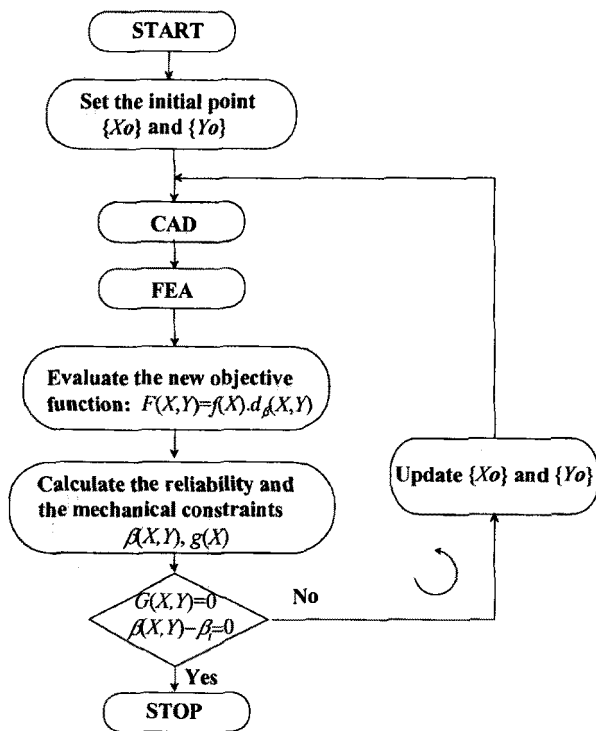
START

Set the initial point $\{Xo\}$ and $\{Yo\}$

CAD

FEA

Evaluate the new objective function: $F(X,Y)=f(X).d_{\beta}(X,Y)$

Calculate the reliability and the mechanical constraints $\beta(X,Y)$, $g(X)$

$G(X,Y)=0$
$\beta(X,Y)-\beta_t=0$

No

Yes

STOP

Update $\{Xo\}$ and $\{Yo\}$